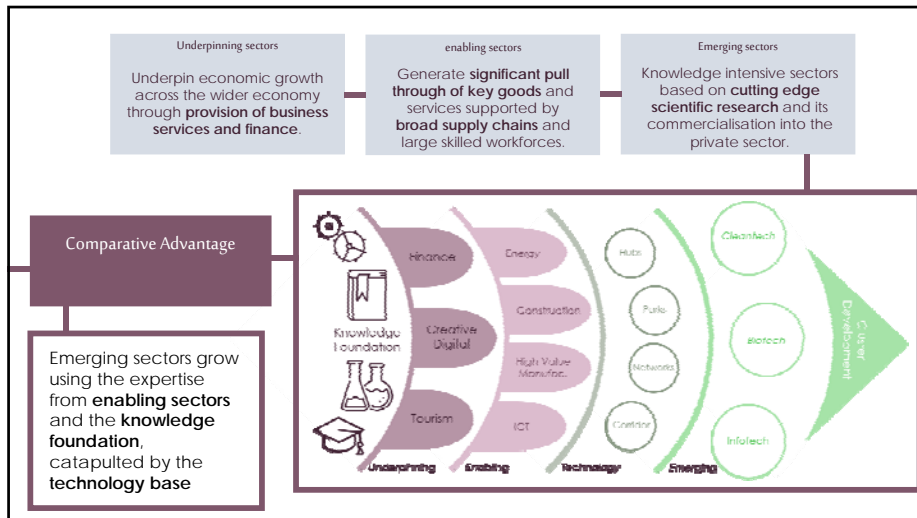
Underpinning sectors

Underpin economic growth across the wider economy through **provision of business services and finance**.

enabling sectors

Generate **significant pull through of key goods** and services supported by **broad supply chains** and large skilled workforces.

Emerging sectors

Knowledge intensive sectors based on **cutting edge scientific research** and its commercialisation into the private sector.

Comparative Advantage

Emerging sectors grow using the expertise from **enabling sectors** and the **knowledge foundation**, catapulted by the **technology base**

Knowledge Foundation

Finance

Creative Digital

Tourism

Energy

Construction

High Value Manufac.

ICT

Hubs

Parks

Networks

Corridor

Cleantech

Biotech

Infotech

Cluster Development

Underpinning

Enabling

Technology

Emerging